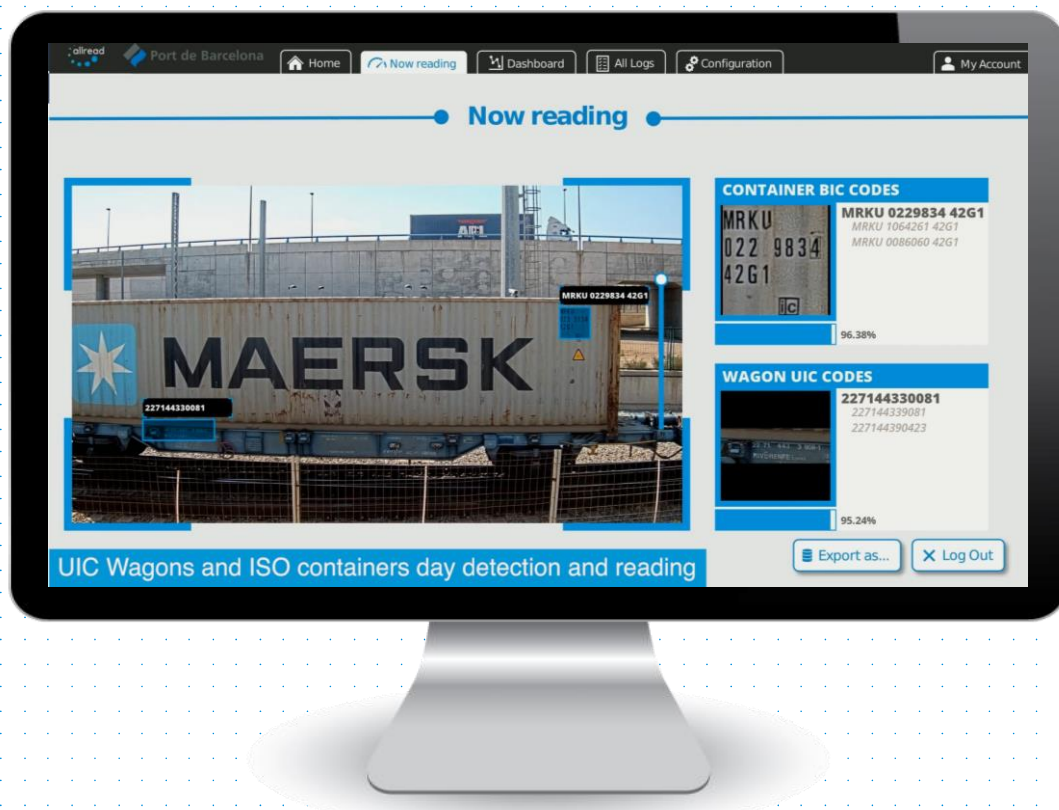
allread Port de Barcelona

Home Now reading Dashboard All Logs Configuration My Account

Now reading

AFI

MRKU 0229834 42G1

MAERSK

227144330081

CONTAINER BIC CODES

MRKU 022 9834 42G1

MRKU 0229834 42G1
MRKU 1064261 42G1
MRKU 0086060 42G1

96.38%

WAGON UIC CODES

227144330081
227144339081
227144390423

95.24%

UIC Wagons and ISO containers day detection and reading

Export as... Log Out